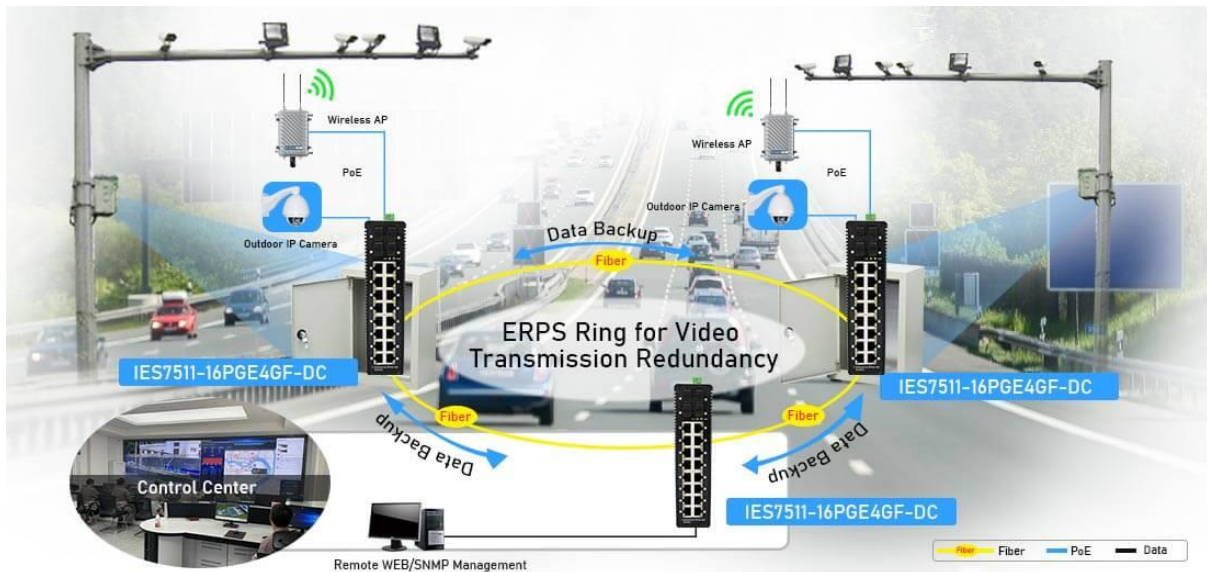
Wireless AP

PoE

Outdoor IP Camera

Wireless AP

PoE

Outdoor IP Camera

Data Backup

Fiber

ERPS Ring for Video Transmission Redundancy

IES7511-16PGE4GF-DC

IES7511-16PGE4GF-DC

Fiber

Fiber

Data Backup

Data Backup

Control Center

IES7511-16PGE4GF-DC

Remote WEB/SNMP Management

Fiber Fiber PoE Data